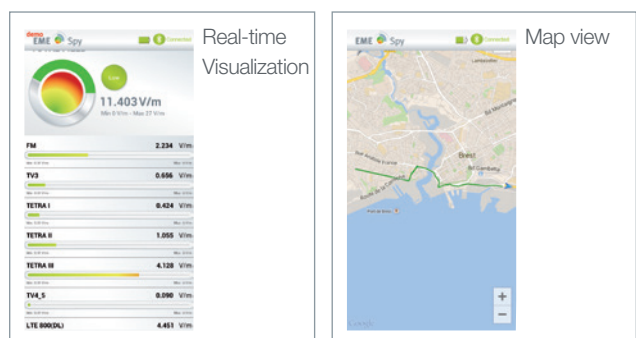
demo
EME Spy
Connected

Low

11.403 V/m
Min 0 V/m - Max 27 V/m

FM 2.234 V/m

TV3 0.656 V/m

TETRA I 0.424 V/m

TETRA II 1.055 V/m

TETRA III 4.128 V/m

TV4_5 0.090 V/m

LTE 800(DL) 4.451 V/m

Real-time Visualization

EME Spy
Connected

Lambézellec
Brest
Port de Brest

+
−

Map view